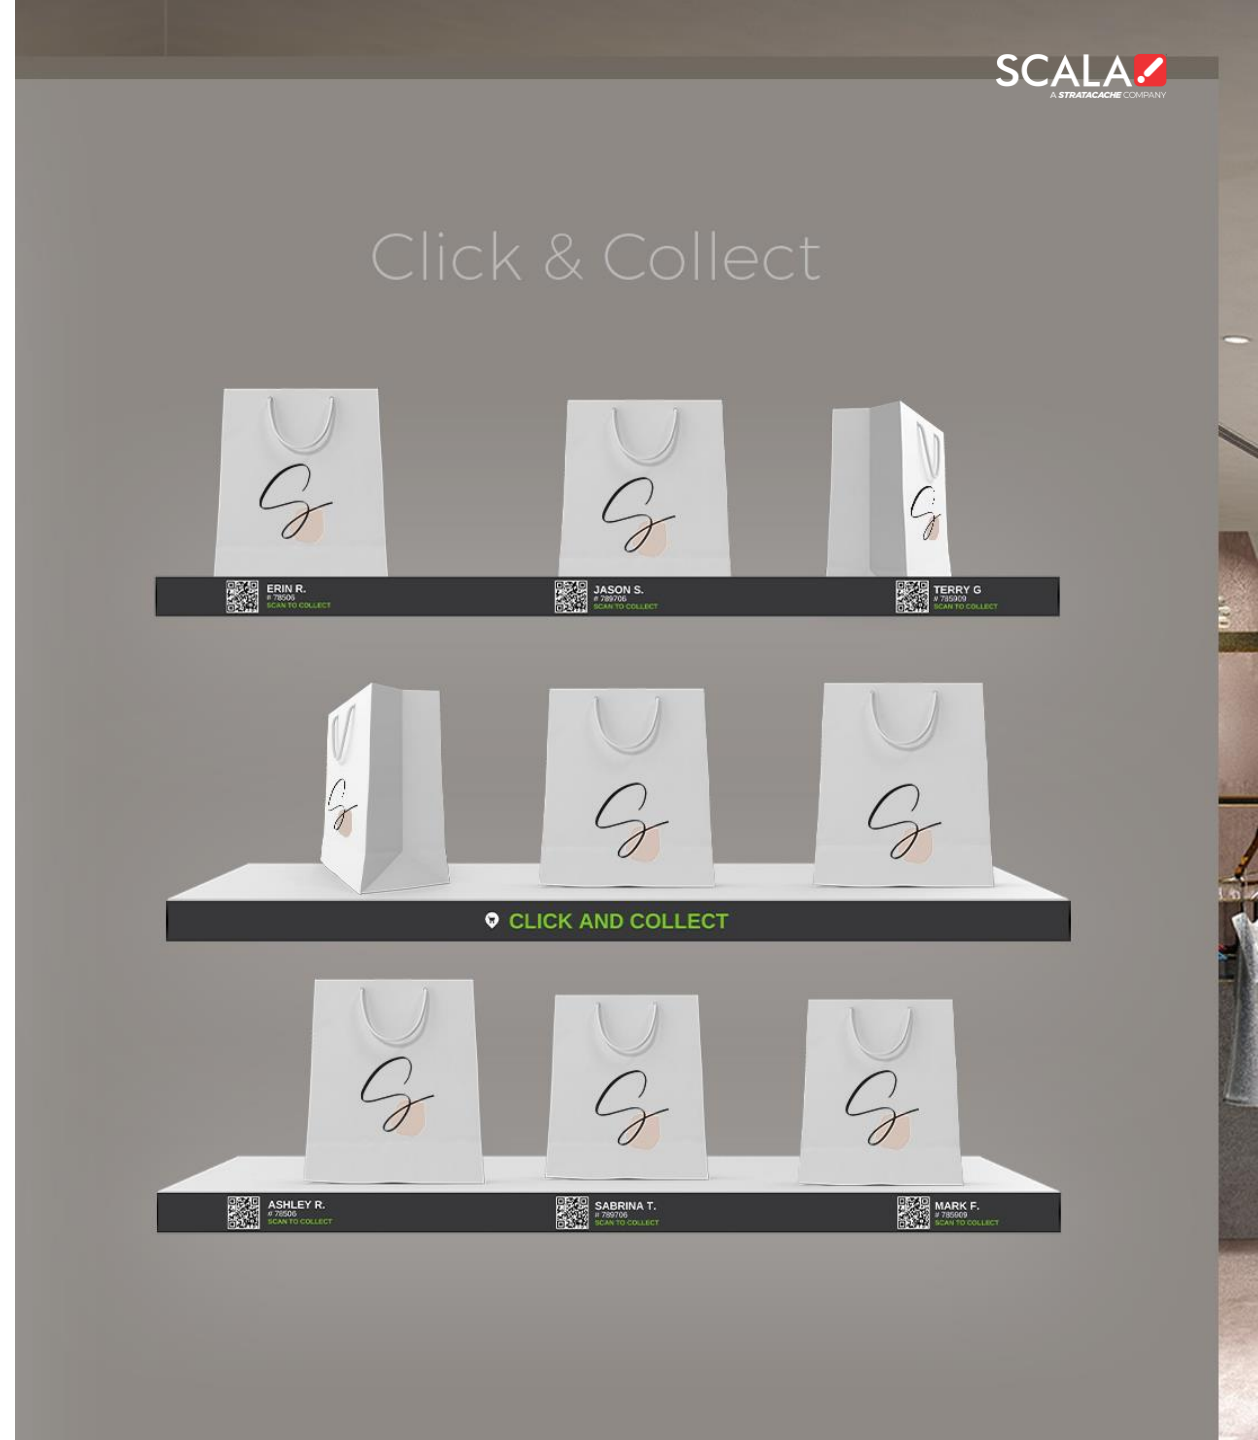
SCALA
A STRATACACHE COMPANY

Click & Collect

ERIN R.
# 78506
SCAN TO COLLECT

JASON S.
# 789706
SCAN TO COLLECT

TERRY G
# 785909
SCAN TO COLLECT

CLICK AND COLLECT

ASHLEY R.
# 78506
SCAN TO COLLECT

SABRINA T.
# 789706
SCAN TO COLLECT

MARK F.
# 785909
SCAN TO COLLECT